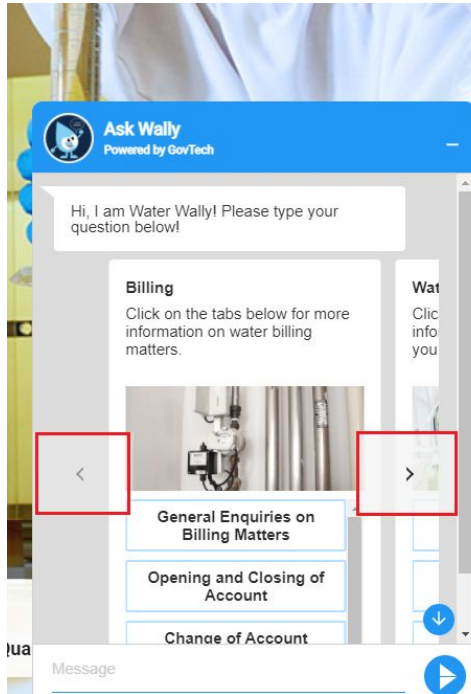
Ask Wally
Powered by GovTech

Hi, I am Water Wally! Please type your question below!

Billing
Click on the tabs below for more information on water billing matters.

General Enquiries on Billing Matters

Opening and Closing of Account

Change of Account

Wat
Clic
info
you

Qua

Message